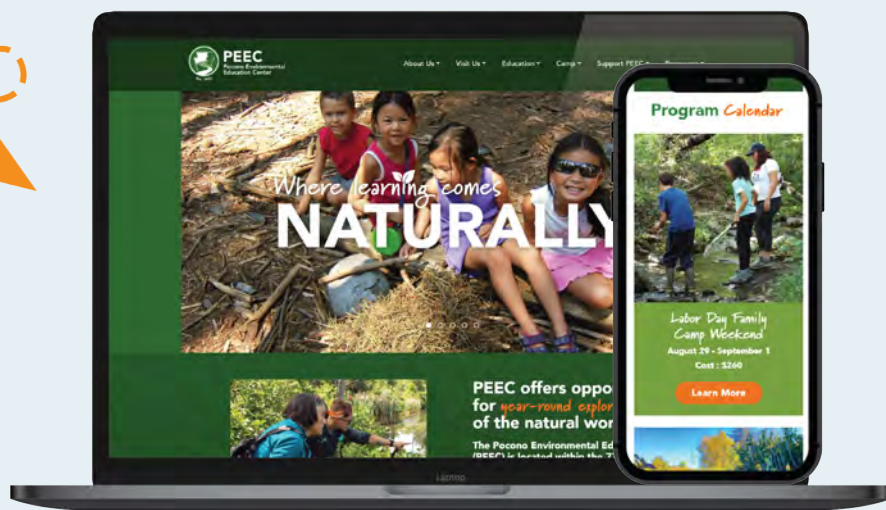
PEEC
Pocono Environmental Education Center

About Us ▾ Visit Us ▾ Education ▾ Camps ▾ Support PEEC ▾

Where learning comes
NATURALLY

PEEC offers oppo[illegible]
for year-round explor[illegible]
of the natural wor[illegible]

The Pocono Environmental Ed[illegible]
(PEEC) is located within the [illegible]

Program Calendar

Labor Day Family Camp Weekend
August 29 - September 1
Cost : $260

Learn More